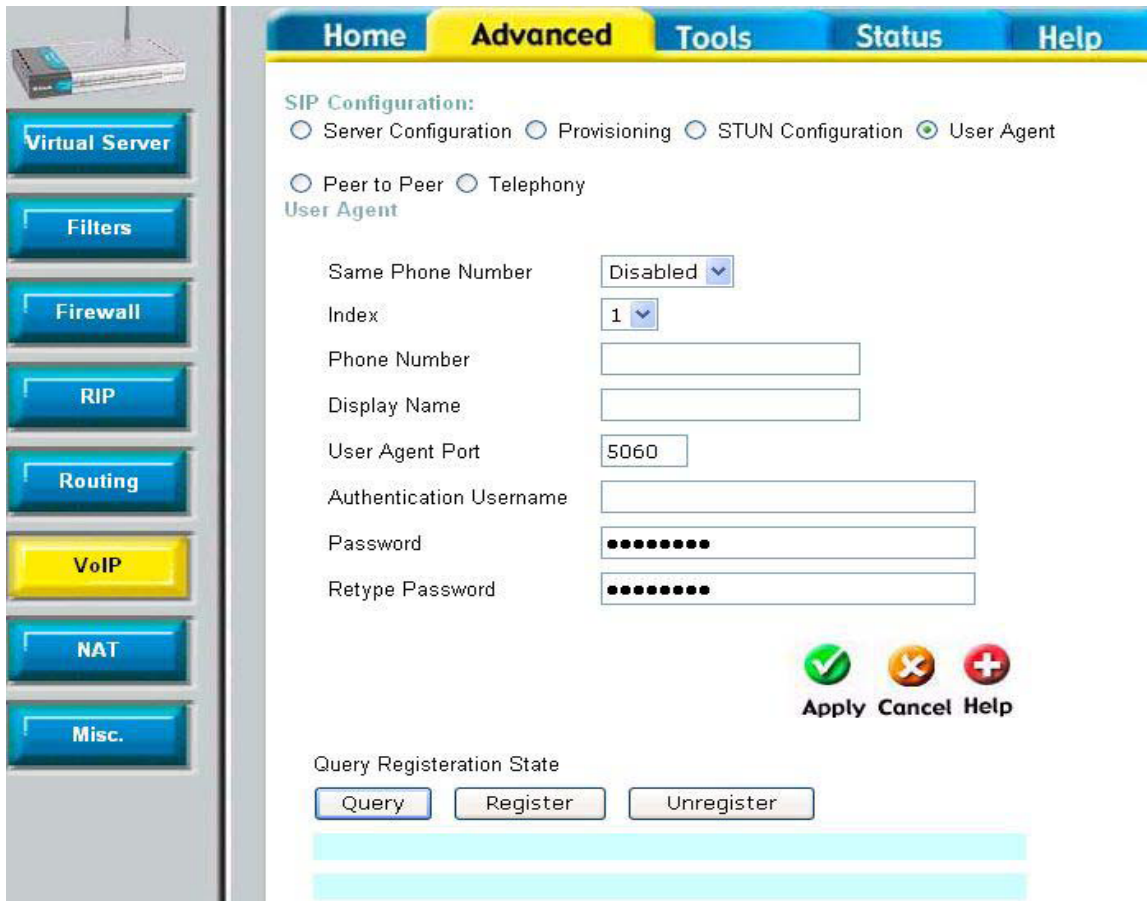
Home Advanced Tools Status Help

Virtual Server
Filters
Firewall
RIP
Routing
VoIP
NAT
Misc.

SIP Configuration:
Server Configuration Provisioning STUN Configuration User Agent
Peer to Peer Telephony

User Agent

Same Phone Number Disabled
Index 1
Phone Number
Display Name
User Agent Port 5060
Authentication Username
Password ••••••••
Retype Password ••••••••

Apply Cancel Help

Query Registeration State
Query Register Unregister